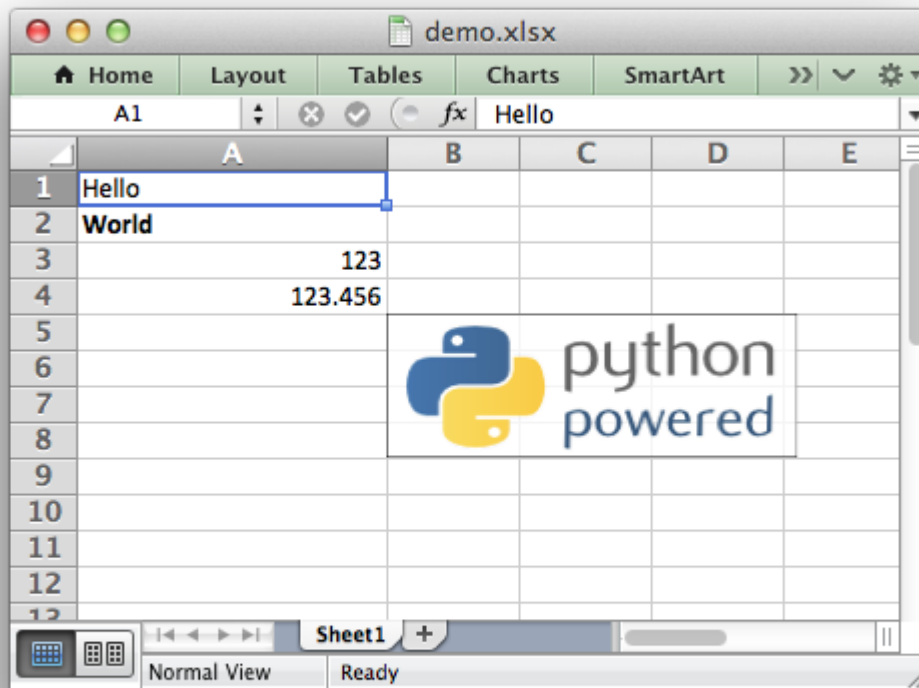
demo.xlsx

Home | Layout | Tables | Charts | SmartArt

A1 | $fx$ | Hello

| | A | B | C | D | E |
|---|---|---|---|---|---|
| 1 | Hello | | | | |
| 2 | **World** | | | | |
| 3 | 123 | | | | |
| 4 | 123.456 | | | | |
| 5 | | | | | |
| 6 | | | | | |
| 7 | | | | | |
| 8 | | | | | |
| 9 | | | | | |
| 10 | | | | | |
| 11 | | | | | |
| 12 | | | | | |

python
powered

Sheet1 +

Normal View | Ready